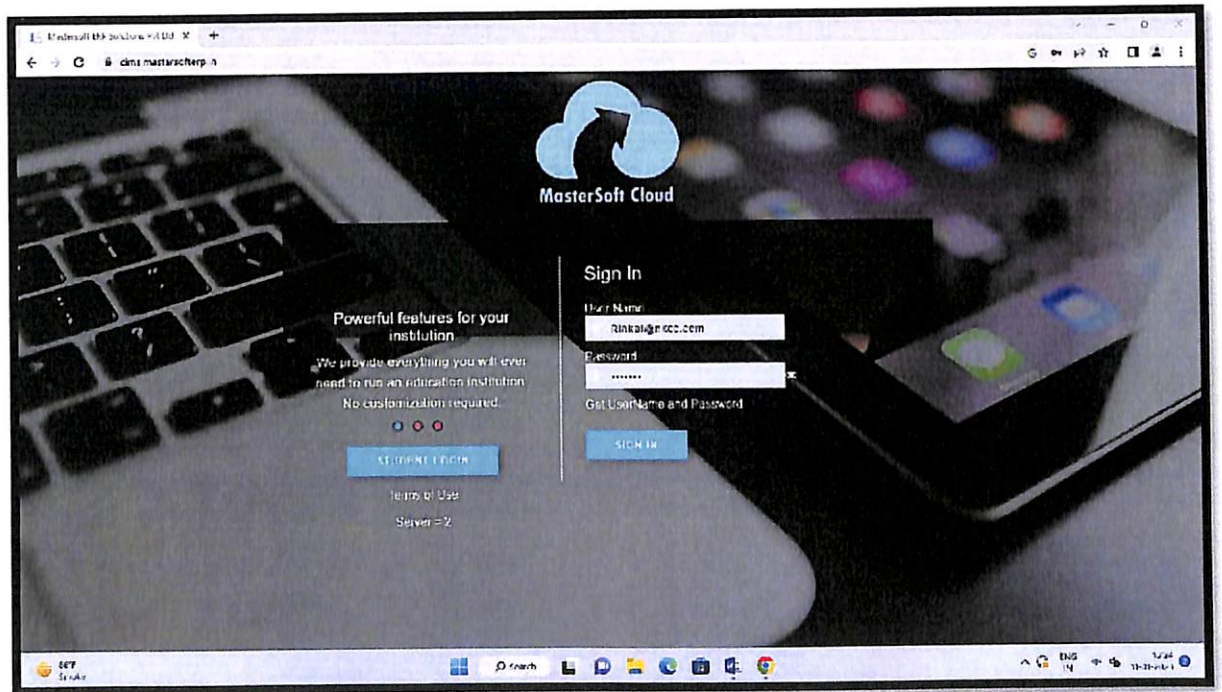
Mastersoft ERP Solutions Pvt Ltd X +

cims.mastersofterp.in

MasterSoft Cloud

Powerful features for your institution

We provide everything you will ever need to run an education institution. No customization required.

STUDENT LOGIN

Terms of Use

Server - 2

Sign In

User Name

Rinkal@nicc.com

Password

•••••••

Get UserName and Password

SIGN IN

86°F
Smoke

Search

ENG
IN

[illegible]